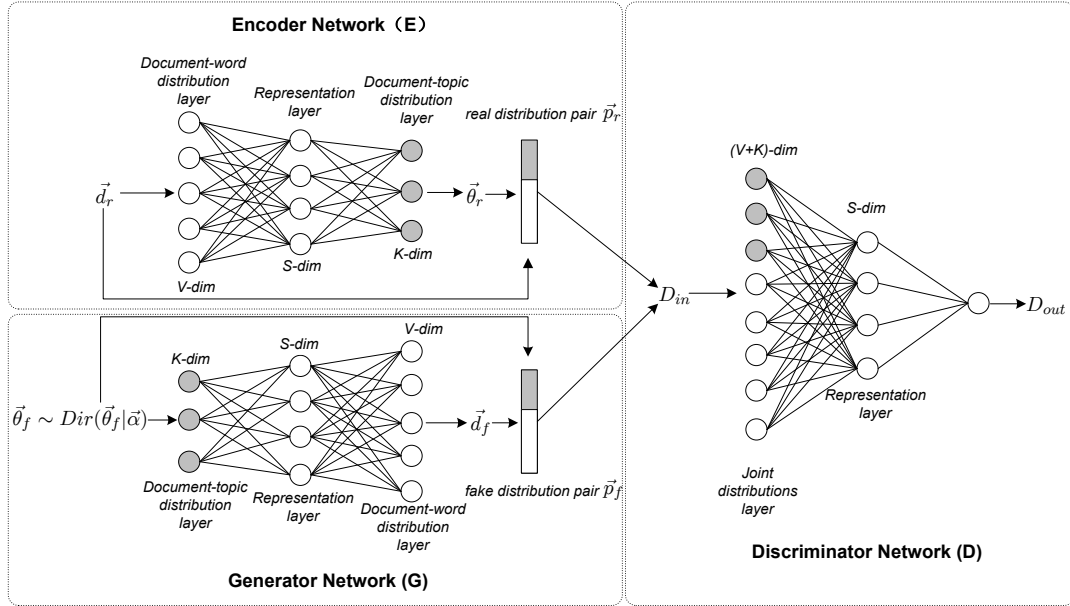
Encoder Network（E）

Document-word distribution layer

Representation layer

Document-topic distribution layer

real distribution pair $\vec{p}_r$

$\vec{d}_r$

$\vec{\theta}_r$

S-dim

K-dim

V-dim

(V+K)-dim

S-dim

$D_{in}$

$D_{out}$

V-dim

S-dim

K-dim

$\vec{\theta}_f \sim Dir(\vec{\theta}_f|\vec{\alpha})$

$\vec{d}_f$

Document-topic distribution layer

Representation layer

fake distribution pair $\vec{p}_f$

Document-word distribution layer

Representation layer

Joint distributions layer

Generator Network (G)

Discriminator Network (D)